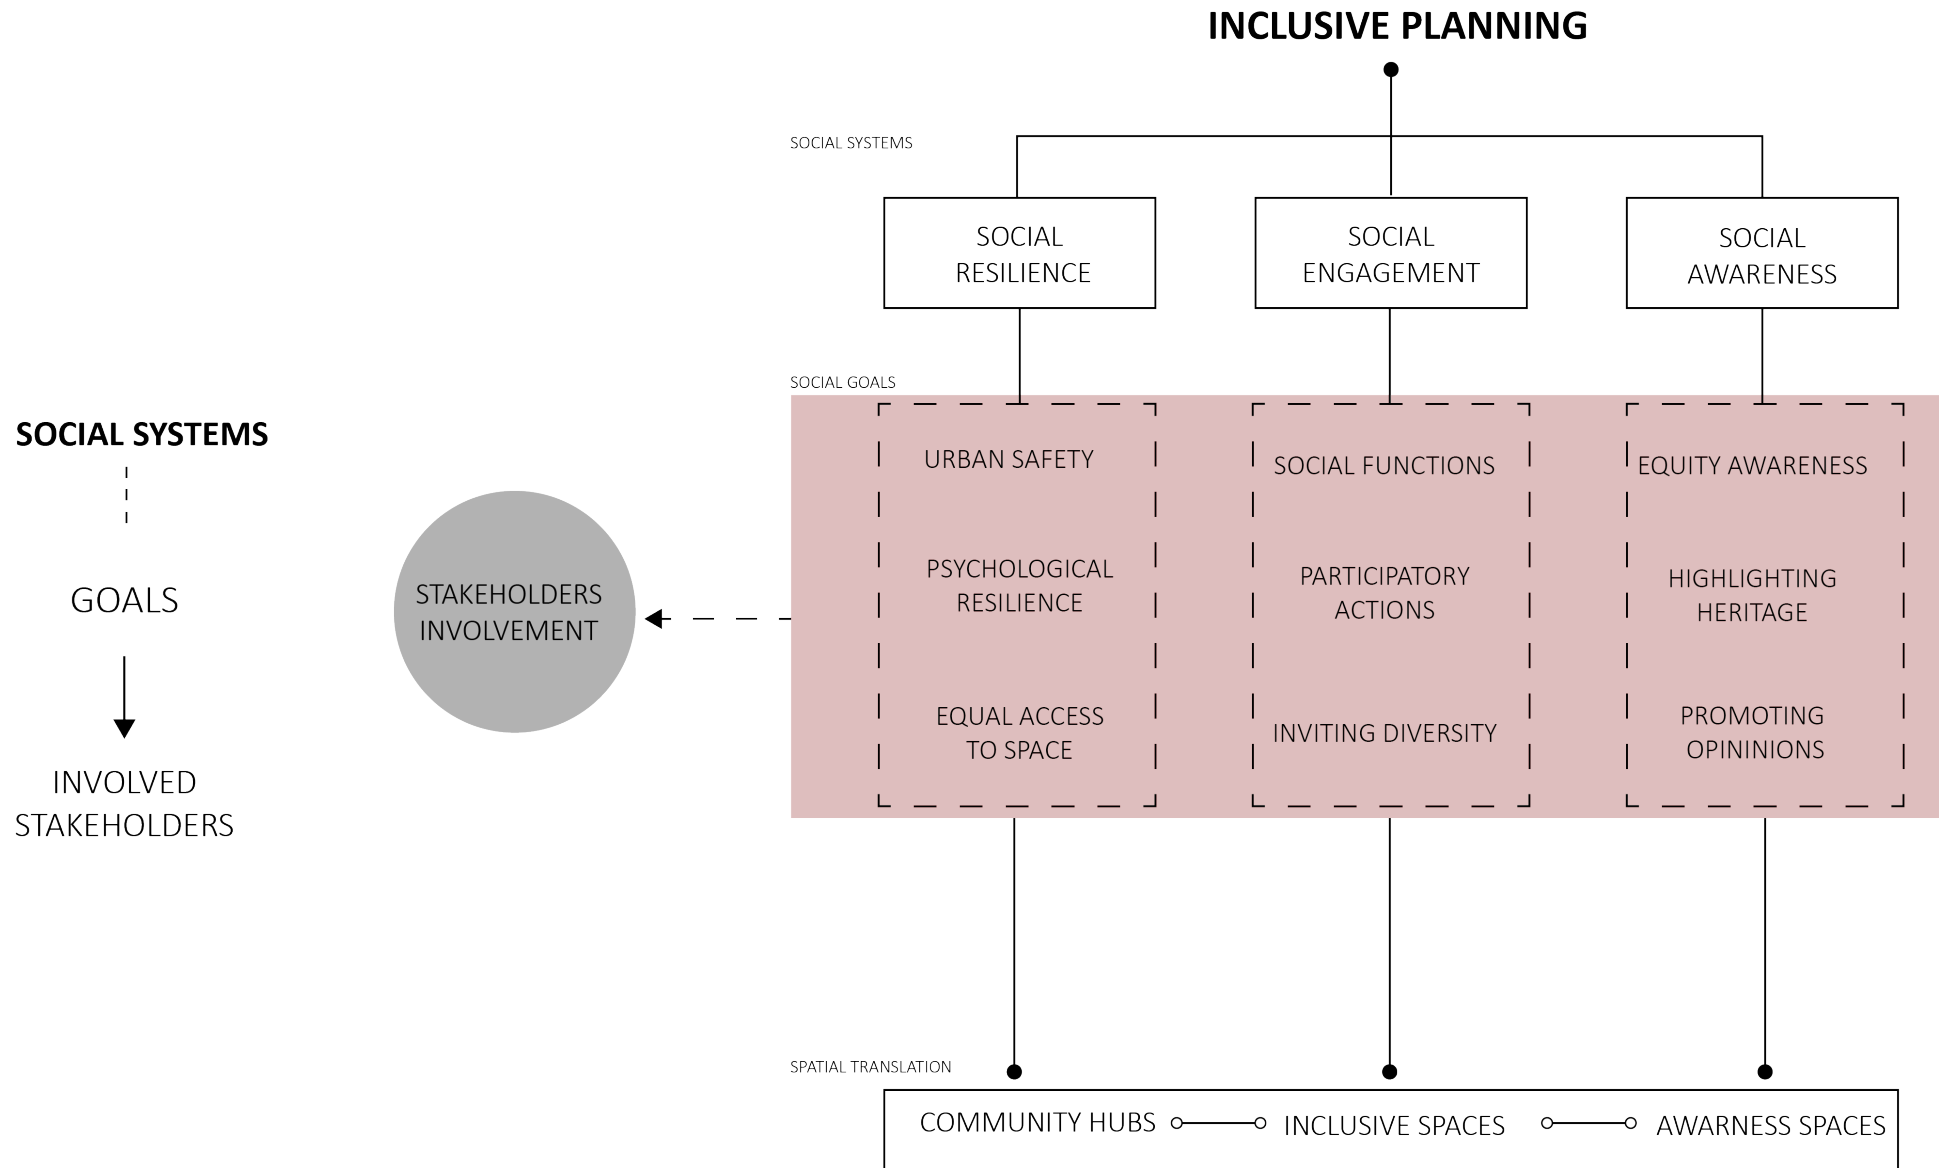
INCLUSIVE PLANNING

SOCIAL SYSTEMS

SOCIAL RESILIENCE

SOCIAL ENGAGEMENT

SOCIAL AWARENESS

SOCIAL GOALS

SOCIAL SYSTEMS

GOALS

INVOLVED STAKEHOLDERS

STAKEHOLDERS INVOLVEMENT

URBAN SAFETY

PSYCHOLOGICAL RESILIENCE

EQUAL ACCESS TO SPACE

SOCIAL FUNCTIONS

PARTICIPATORY ACTIONS

INVITING DIVERSITY

EQUITY AWARENESS

HIGHLIGHTING HERITAGE

PROMOTING OPININIONS

SPATIAL TRANSLATION

COMMUNITY HUBS

INCLUSIVE SPACES

AWARNESS SPACES